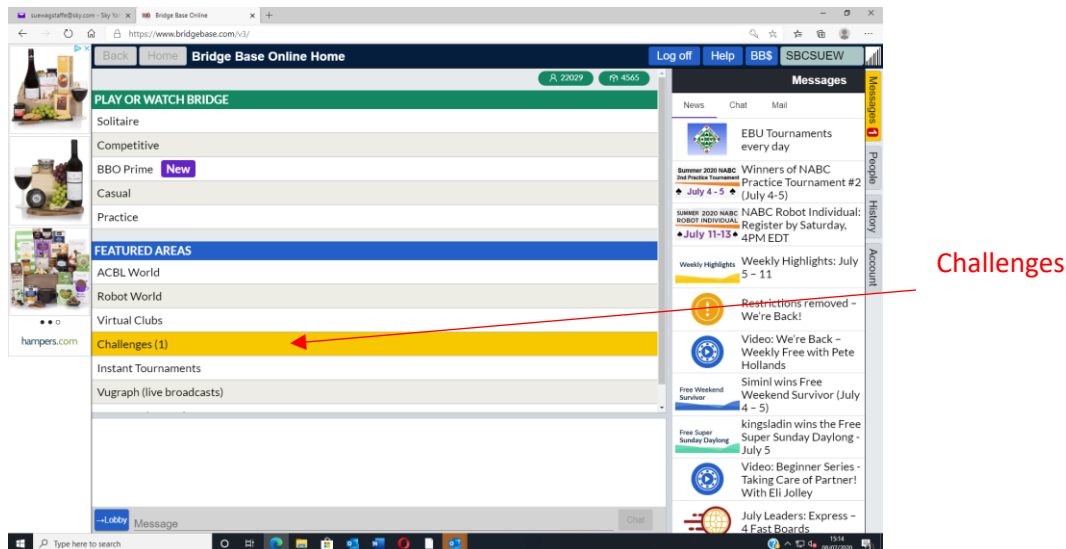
suevagstaffe@sky.com - Sky Ya ×
Bridge Base Online ×
+
https://www.bridgebase.com/v3/

hampers.com

Back Home Bridge Base Online Home
Log off Help BB$ SBCSUEW

22029 4565

PLAY OR WATCH BRIDGE
Solitaire
Competitive
BBO Prime New
Casual
Practice

FEATURED AREAS
ACBL World
Robot World
Virtual Clubs
Challenges (1)
Instant Tournaments
Vugraph (live broadcasts)

→Lobby Message Chat

Messages
News Chat Mail

EBU Tournaments every day

Summer 2020 NABC 2nd Practice Tournament July 4 - 5
Winners of NABC Practice Tournament #2 (July 4-5)

SUMMER 2020 NABC ROBOT INDIVIDUAL July 11-13
NABC Robot Individual: Register by Saturday, 4PM EDT

Weekly Highlights
Weekly Highlights: July 5 – 11

Restrictions removed – We're Back!

Video: We're Back – Weekly Free with Pete Hollands

Free Weekend Survivor
Siminl wins Free Weekend Survivor (July 4 – 5)

Free Super Sunday Daylong
kingsladin wins the Free Super Sunday Daylong - July 5

Video: Beginner Series - Taking Care of Partner! With Eli Jolley

July Leaders: Express – 4 Fast Boards

Messages 1
People
History
Account

Challenges

Type here to search
15:14
08/07/2020